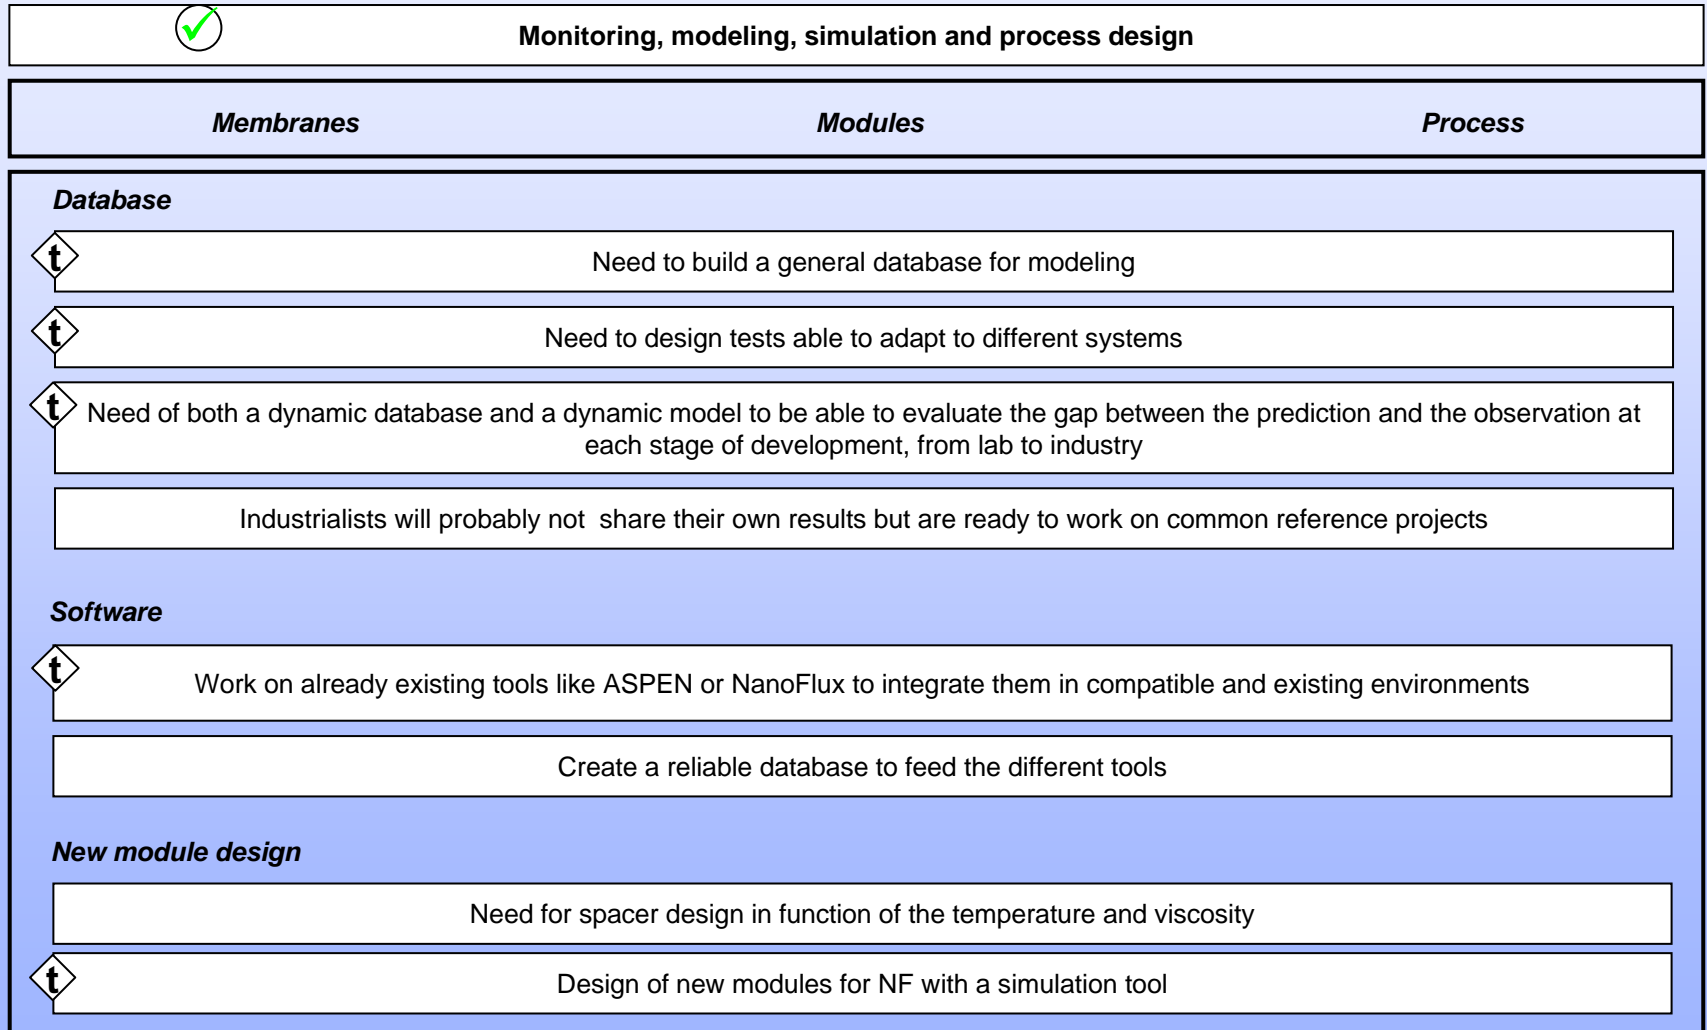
Monitoring, modeling, simulation and process design

Membranes

Modules

Process

Database

t

Need to build a general database for modeling

t

Need to design tests able to adapt to different systems

t

Need of both a dynamic database and a dynamic model to be able to evaluate the gap between the prediction and the observation at each stage of development, from lab to industry

Industrialists will probably not share their own results but are ready to work on common reference projects

Software

t

Work on already existing tools like ASPEN or NanoFlux to integrate them in compatible and existing environments

Create a reliable database to feed the different tools

New module design

Need for spacer design in function of the temperature and viscosity

t

Design of new modules for NF with a simulation tool